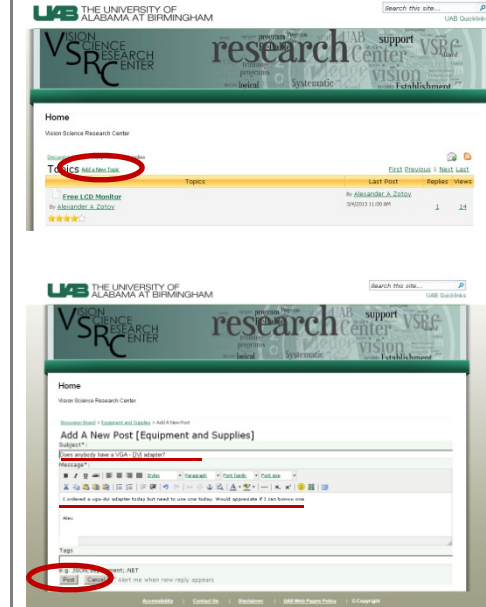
UAB THE UNIVERSITY OF ALABAMA AT BIRMINGHAM

Search this site...

UAB Quicklinks

VISION SCIENCE RESEARCH CENTER

research support center vision Establishment Systematic program projects

Home

Vision Science Research Center

Discussion Board > Equipment and Supplies

Topics Add a New Topic

First Previous 1 Next Last

| Topics | Last Post | Replies | Views |
|---|---|---|---|
| Free LCD Monitor By Alexander A Zotov | By Alexander A Zotov 3/4/2013 11:00 AM | 1 | 14 |

UAB THE UNIVERSITY OF ALABAMA AT BIRMINGHAM

Search this site...

UAB Quicklinks

VISION SCIENCE RESEARCH CENTER

research support center Establishment Systematic

Home

Vision Science Research Center

Discussion Board > Equipment and Supplies > Add A New Post

Add A New Post [Equipment and Supplies]

Subject*:

Does anybody have a VGA - DVI adapter?

Message*:

Styles Paragraph Font family Font size

I ordered a vga-dvi adapter today but need to use one today. Would appreciate if I can borrow one

Alex

Tags

e.g. JSON, Development, .NET

Post Cancel Alert me when new reply appears

Accessibility | Contact Us | Disclaimer | UAB Web Pages Policy | © Copyright